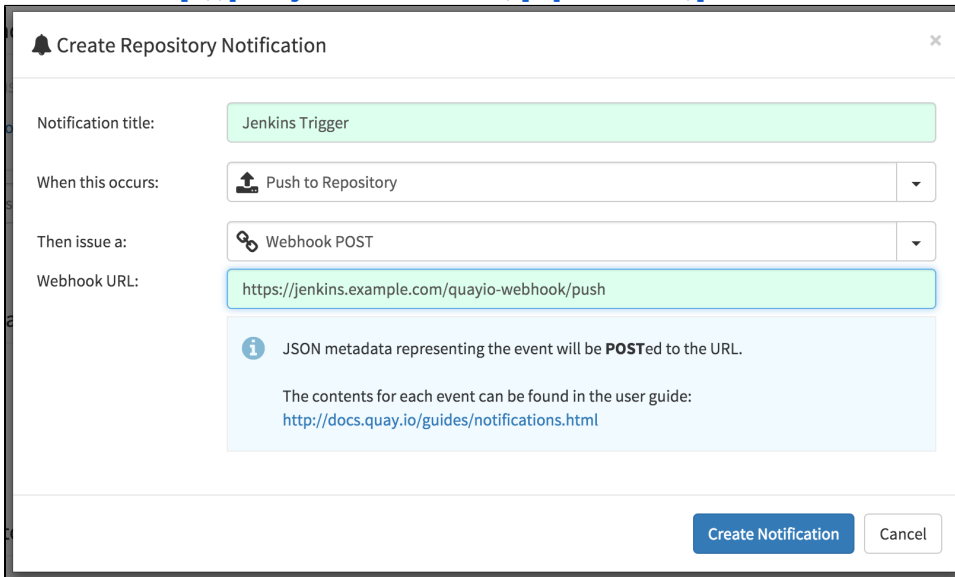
Create Repository Notification

×

Notification title: Jenkins Trigger

When this occurs: Push to Repository

Then issue a: Webhook POST

Webhook URL: https://jenkins.example.com/quayio-webhook/push

JSON metadata representing the event will be **POST**ed to the URL.

The contents for each event can be found in the user guide: http://docs.quay.io/guides/notifications.html

Create Notification

Cancel